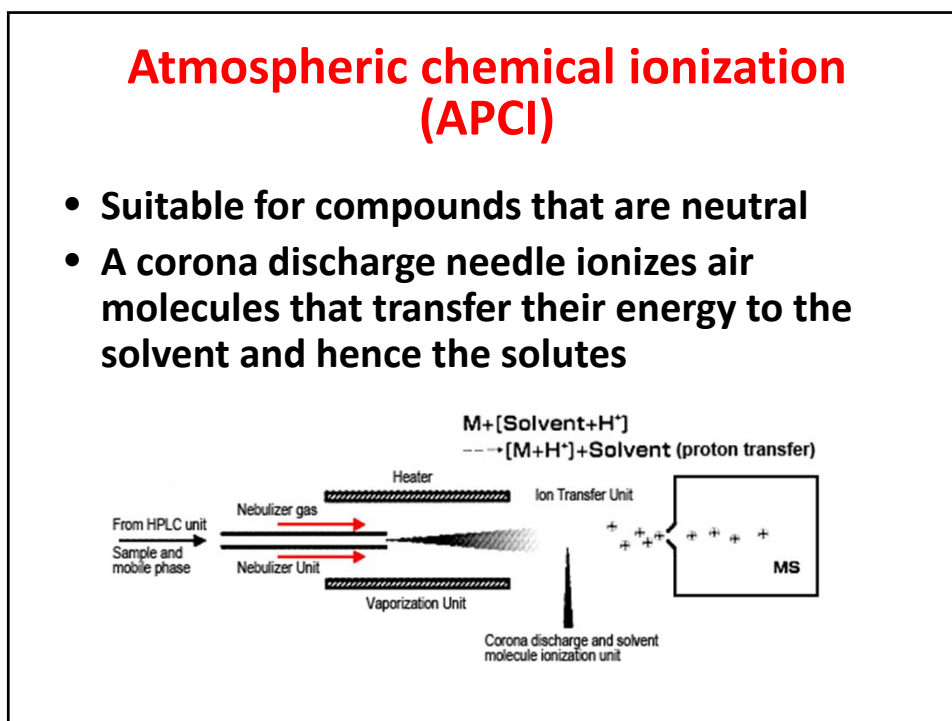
Atmospheric chemical ionization (APCI)

• Suitable for compounds that are neutral
• A corona discharge needle ionizes air molecules that transfer their energy to the solvent and hence the solutes

M+[Solvent+H$^+$]
--→[M+H$^+$]+Solvent (proton transfer)

Heater
Ion Transfer Unit
Nebulizer gas
From HPLC unit
Sample and mobile phase
Nebulizer Unit
Vaporization Unit
MS
Corona discharge and solvent molecule ionization unit